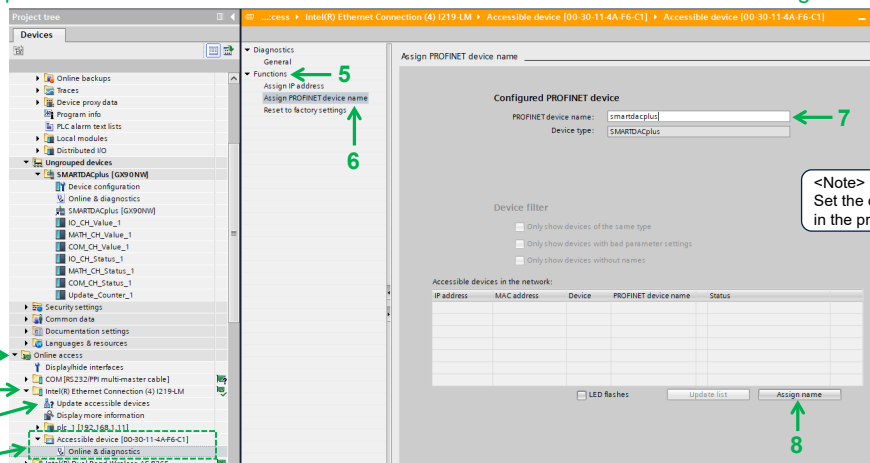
Project tree

Devices

Online backups
Traces
Device proxy data
Program info
PLC alarm text lists
Local modules
Distributed I/O
Ungrouped devices
SMARTDACplus [GX90NW]
Device configuration
Online & diagnostics
SMARTDACplus [GX90NW]
IO_CH_Value_1
MATH_CH_Value_1
COM_CH_Value_1
IO_CH_Status_1
MATH_CH_Status_1
COM_CH_Status_1
Update_Counter_1
Security settings
Common data
Documentation settings
Languages & resources
Online access
Display/hide interfaces
COM [RS232/PPI multi-master cable]
Intel(R) Ethernet Connection (4) I219-LM
Update accessible devices
Display more information
plc_1 [192.168.1.11]
Accessible device [00-30-11-4A-F6-C1]
Online & diagnostics

...cess ▸ Intel(R) Ethernet Connection (4) I219-LM ▸ Accessible device [00-30-11-4A-F6-C1] ▸ Accessible device [00-30-11-4A-F6-C1]

Diagnostics
General
Functions
Assign IP address
Assign PROFINET device name
Reset to factory settings

5

6

Assign PROFINET device name

Configured PROFINET device

PROFINET device name: smartdacplus

Device type: SMARTDACplus

7

<Note>
Set the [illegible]
in the pr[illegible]

Device filter

Only show devices of the same type
Only show devices with bad parameter settings
Only show devices without names

Accessible devices in the network:

| IP address | MAC address | Device | PROFINET device name | Status |
|---|---|---|---|---|
| | | | | |

LED flashes

Update list

Assign name

8